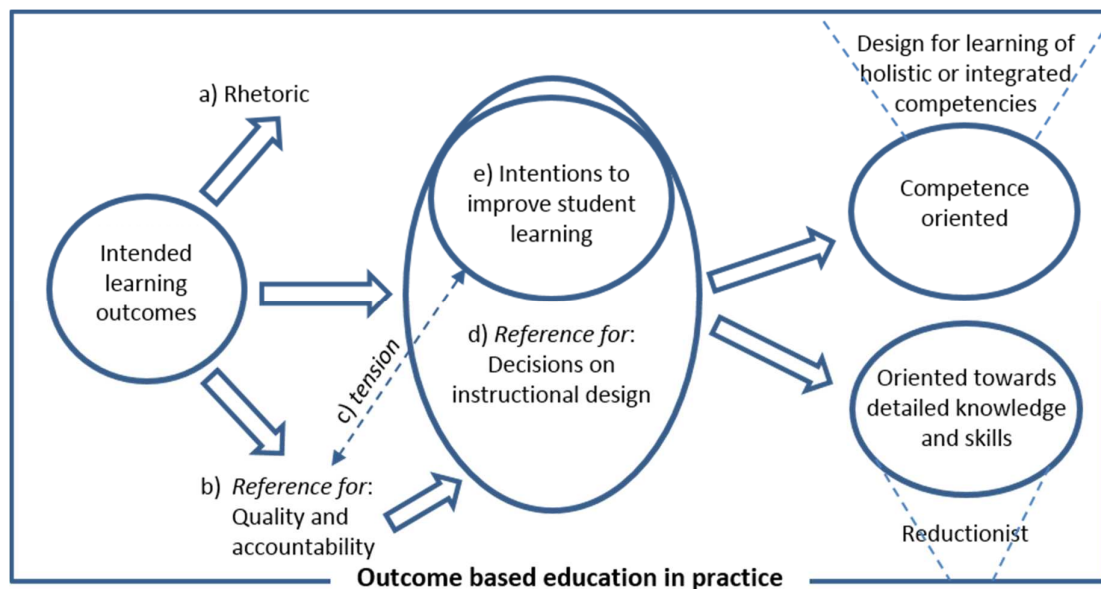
a) Rhetoric

Intended learning outcomes

e) Intentions to improve student learning

d) *Reference for*: Decisions on instructional design

c) *tension*

b) *Reference for*: Quality and accountability

Design for learning of holistic or integrated competencies

Competence oriented

Oriented towards detailed knowledge and skills

Reductionist

Outcome based education in practice